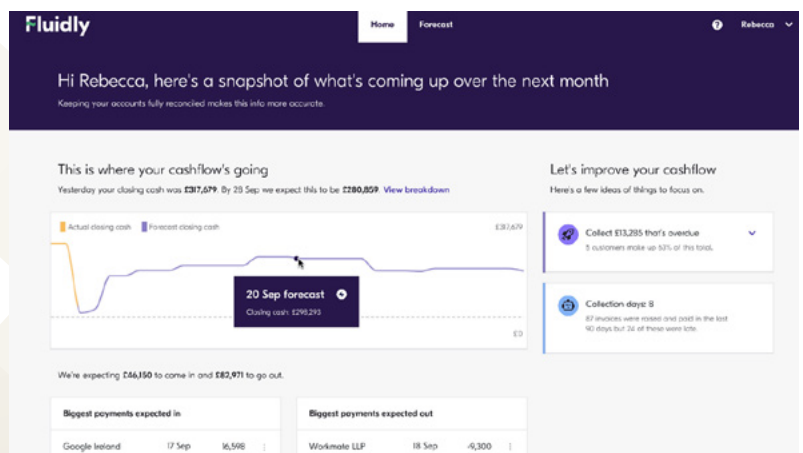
Fluidly

Home

Forecast

?

Rebecca

Hi Rebecca, here's a snapshot of what's coming up over the next month

Keeping your accounts fully reconciled makes this info more accurate.

This is where your cashflow's going

Yesterday your closing cash was £317,679. By 28 Sep we expect this to be £280,859. View breakdown

Actual closing cash

Forecast closing cash

£317,679

20 Sep forecast

Closing cash: £298,293

£0

We're expecting £46,150 to come in and £82,971 to go out.

Biggest payments expected in

Google Ireland

17 Sep

16,598

Biggest payments expected out

Workmate LLP

18 Sep

-9,300

Let's improve your cashflow

Here's a few ideas of things to focus on.

Collect £13,285 that's overdue

5 customers make up 63% of this total.

Collection days: 8

87 invoices were raised and paid in the last 90 days but 24 of these were late.